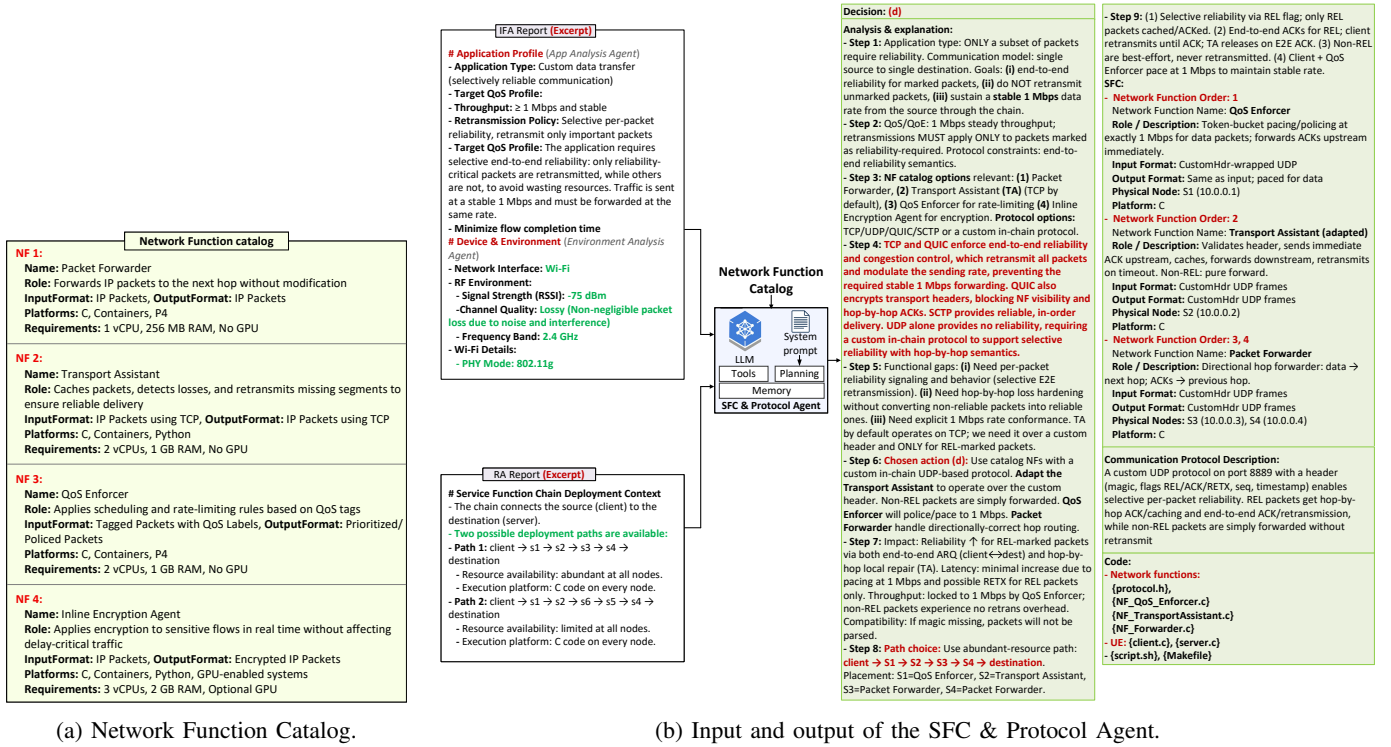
Network Function catalog

NF 1:
Name: Packet Forwarder
Role: Forwards IP packets to the next hop without modification
InputFormat: IP Packets, OutputFormat: IP Packets
Platforms: C, Containers, P4
Requirements: 1 vCPU, 256 MB RAM, No GPU

NF 2:
Name: Transport Assistant
Role: Caches packets, detects losses, and retransmits missing segments to ensure reliable delivery
InputFormat: IP Packets using TCP, OutputFormat: IP Packets using TCP
Platforms: C, Containers, Python
Requirements: 2 vCPUs, 1 GB RAM, No GPU

NF 3:
Name: QoS Enforcer
Role: Applies scheduling and rate-limiting rules based on QoS tags
InputFormat: Tagged Packets with QoS Labels, OutputFormat: Prioritized/ Policed Packets
Platforms: C, Containers, P4
Requirements: 2 vCPUs, 1 GB RAM, No GPU

NF 4:
Name: Inline Encryption Agent
Role: Applies encryption to sensitive flows in real time without affecting delay-critical traffic
InputFormat: IP Packets, OutputFormat: Encrypted IP Packets
Platforms: C, Containers, Python, GPU-enabled systems
Requirements: 3 vCPUs, 2 GB RAM, Optional GPU

(a) Network Function Catalog.

IFA Report (Excerpt)

# Application Profile (App Analysis Agent)
- Application Type: Custom data transfer (selectively reliable communication)
- Target QoS Profile:
- Throughput: ≥ 1 Mbps and stable
- Retransmission Policy: Selective per-packet reliability, retransmit only important packets
- Target QoS Profile: The application requires selective end-to-end reliability: only reliability-critical packets are retransmitted, while others are not, to avoid wasting resources. Traffic is sent at a stable 1 Mbps and must be forwarded at the same rate.
- Minimize flow completion time
# Device & Environment (Environment Analysis Agent)
- Network Interface: Wi-Fi
- RF Environment:
- Signal Strength (RSSI): -75 dBm
-Channel Quality: Lossy (Non-negligible packet loss due to noise and interference)
- Frequency Band: 2.4 GHz
- Wi-Fi Details:
- PHY Mode: 802.11g

RA Report (Excerpt)

# Service Function Chain Deployment Context
- The chain connects the source (client) to the destination (server).
- Two possible deployment paths are available:
- Path 1: client → s1 → s2 → s3 → s4 → destination
- Resource availability: abundant at all nodes.
- Execution platform: C code on every node.
- Path 2: client → s1 → s2 → s6 → s5 → s4 → destination
- Resource availability: limited at all nodes.
- Execution platform: C code on every node.

Network Function Catalog

LLM
System prompt
Tools
Planning
Memory
SFC & Protocol Agent

Decision: (d)
Analysis & explanation:
- Step 1: Application type: ONLY a subset of packets require reliability. Communication model: single source to single destination. Goals: (i) end-to-end reliability for marked packets, (ii) do NOT retransmit unmarked packets, (iii) sustain a stable 1 Mbps data rate from the source through the chain.
- Step 2: QoS/QoE: 1 Mbps steady throughput; retransmissions MUST apply ONLY to packets marked as reliability-required. Protocol constraints: end-to-end reliability semantics.
- Step 3: NF catalog options relevant: (1) Packet Forwarder, (2) Transport Assistant (TA) (TCP by default), (3) QoS Enforcer for rate-limiting (4) Inline Encryption Agent for encryption. Protocol options: TCP/UDP/QUIC/SCTP or a custom in-chain protocol.
- Step 4: TCP and QUIC enforce end-to-end reliability and congestion control, which retransmit all packets and modulate the sending rate, preventing the required stable 1 Mbps forwarding. QUIC also encrypts transport headers, blocking NF visibility and hop-by-hop ACKs. SCTP provides reliable, in-order delivery. UDP alone provides no reliability, requiring a custom in-chain protocol to support selective reliability with hop-by-hop semantics.
- Step 5: Functional gaps: (i) Need per-packet reliability signaling and behavior (selective E2E retransmission). (ii) Need hop-by-hop loss hardening without converting non-reliable packets into reliable ones. (iii) Need explicit 1 Mbps rate conformance. TA by default operates on TCP; we need it over a custom header and ONLY for REL-marked packets.
- Step 6: Chosen action (d): Use catalog NFs with a custom in-chain UDP-based protocol. Adapt the Transport Assistant to operate over the custom header. Non-REL packets are simply forwarded. QoS Enforcer will police/pace to 1 Mbps. Packet Forwarder handle directionally-correct hop routing.
- Step 7: Impact: Reliability ↑ for REL-marked packets via both end-to-end ARQ (client↔dest) and hop-by-hop local repair (TA). Latency: minimal increase due to pacing at 1 Mbps and possible RETX for REL packets only. Throughput: locked to 1 Mbps by QoS Enforcer; non-REL packets experience no retrans overhead. Compatibility: If magic missing, packets will not be parsed.
- Step 8: Path choice: Use abundant-resource path: client → S1 → S2 → S3 → S4 → destination. Placement: S1=QoS Enforcer, S2=Transport Assistant, S3=Packet Forwarder, S4=Packet Forwarder.

- Step 9: (1) Selective reliability via REL flag; only REL packets cached/ACKed. (2) End-to-end ACKs for REL; client retransmits until ACK; TA releases on E2E ACK. (3) Non-REL are best-effort, never retransmitted. (4) Client + QoS Enforcer pace at 1 Mbps to maintain stable rate.
SFC:
- Network Function Order: 1
Network Function Name: QoS Enforcer
Role / Description: Token-bucket pacing/policing at exactly 1 Mbps for data packets; forwards ACKs upstream immediately.
Input Format: CustomHdr-wrapped UDP
Output Format: Same as input; paced for data
Physical Node: S1 (10.0.0.1)
Platform: C
- Network Function Order: 2
Network Function Name: Transport Assistant (adapted)
Role / Description: Validates header, sends immediate ACK upstream, caches, forwards downstream, retransmits on timeout. Non-REL: pure forward.
Input Format: CustomHdr UDP frames
Output Format: CustomHdr UDP frames
Physical Node: S2 (10.0.0.2)
Platform: C
- Network Function Order: 3, 4
Network Function Name: Packet Forwarder
Role / Description: Directional hop forwarder: data → next hop; ACKs → previous hop.
Input Format: CustomHdr UDP frames
Output Format: CustomHdr UDP frames
Physical Nodes: S3 (10.0.0.3), S4 (10.0.0.4)
Platform: C

Communication Protocol Description:
A custom UDP protocol on port 8889 with a header (magic, flags REL/ACK/RETX, seq, timestamp) enables selective per-packet reliability. REL packets get hop-by-hop ACK/caching and end-to-end ACK/retransmission, while non-REL packets are simply forwarded without retransmit

Code:
- Network functions:
{protocol.h},
{NF_QoS_Enforcer.c}
{NF_TransportAssistant.c}
{NF_Forwarder.c}
- UE: {client.c}, {server.c}
- {script.sh}, {Makefile}

(b) Input and output of the SFC & Protocol Agent.